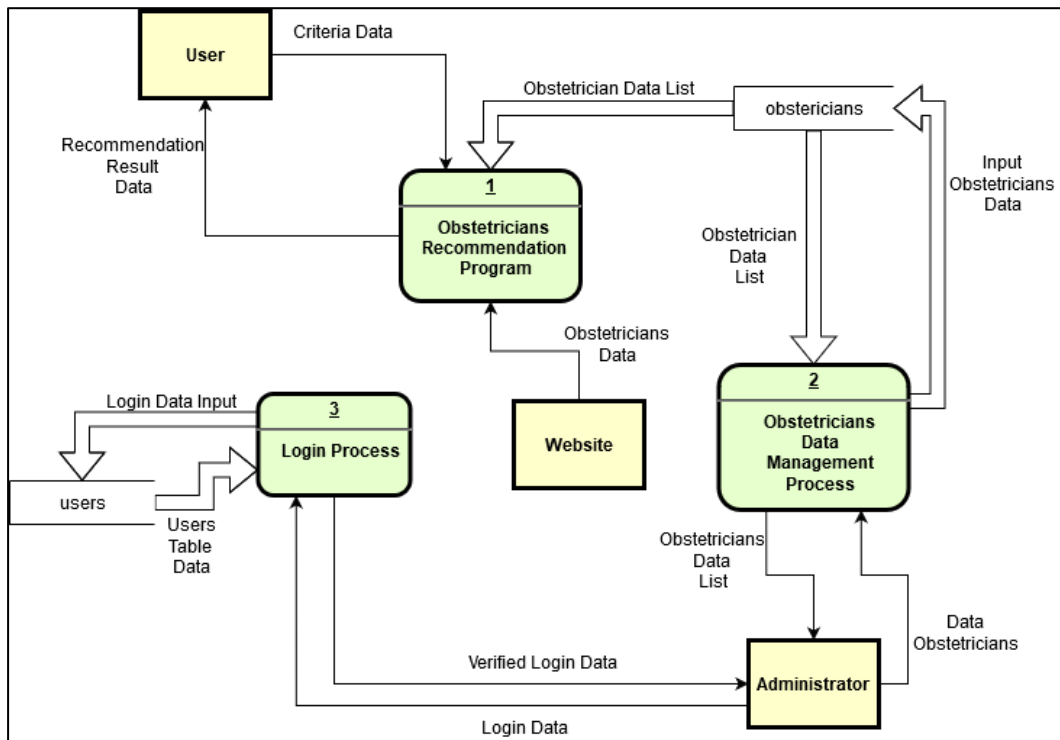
User

Criteria Data

Obstetrician Data List

obstericians

Recommendation Result Data

1

Obstetricians Recommendation Program

Input Obstetricians Data

Obstetrician Data List

Obstetricians Data

Login Data Input

3

Login Process

Website

2

Obstetricians Data Management Process

users

Users Table Data

Obstetricians Data List

Data Obstetricians

Verified Login Data

Administrator

Login Data